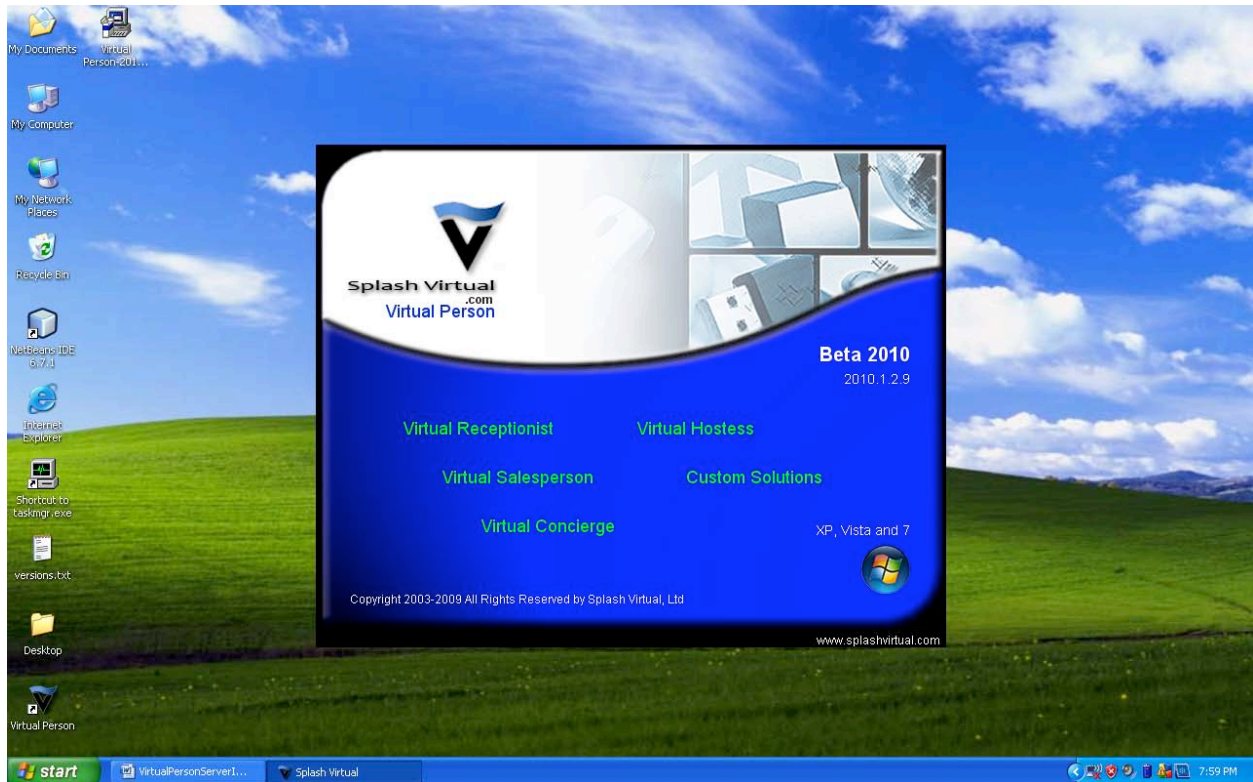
My Documents

Virtual Person-201...

My Computer

My Network Places

Recycle Bin

NetBeans IDE 6.7.1

Internet Explorer

Shortcut to taskmgr.exe

versions.txt

Desktop

Virtual Person

Splash Virtual .com
Virtual Person

Beta 2010
2010.1.2.9

Virtual Receptionist
Virtual Hostess
Virtual Salesperson
Custom Solutions
Virtual Concierge

XP, Vista and 7

Copyright 2003-2009 All Rights Reserved by Splash Virtual, Ltd

www.splashvirtual.com

start
VirtualPersonServerI...
Splash Virtual
7:59 PM